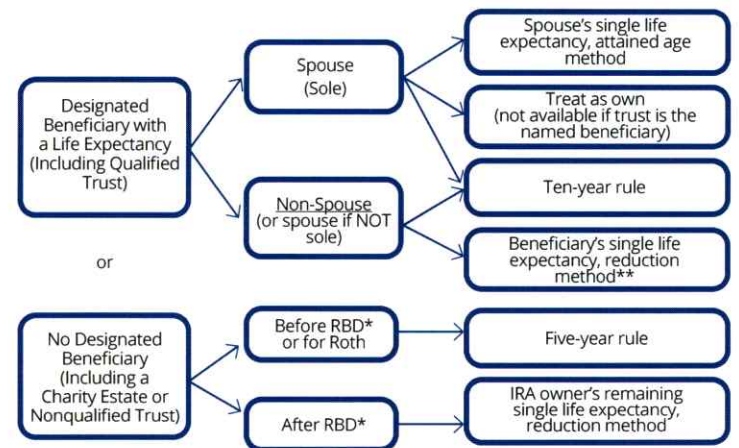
Designated Beneficiary with a Life Expectancy (Including Qualified Trust)

Spouse (Sole)

Spouse's single life expectancy, attained age method

Treat as own (not available if trust is the named beneficiary)

Non-Spouse (or spouse if NOT sole)

Ten-year rule

Beneficiary's single life expectancy, reduction method**

or

No Designated Beneficiary (Including a Charity Estate or Nonqualified Trust)

Before RBD* or for Roth

Five-year rule

After RBD*

IRA owner's remaining single life expectancy, reduction method